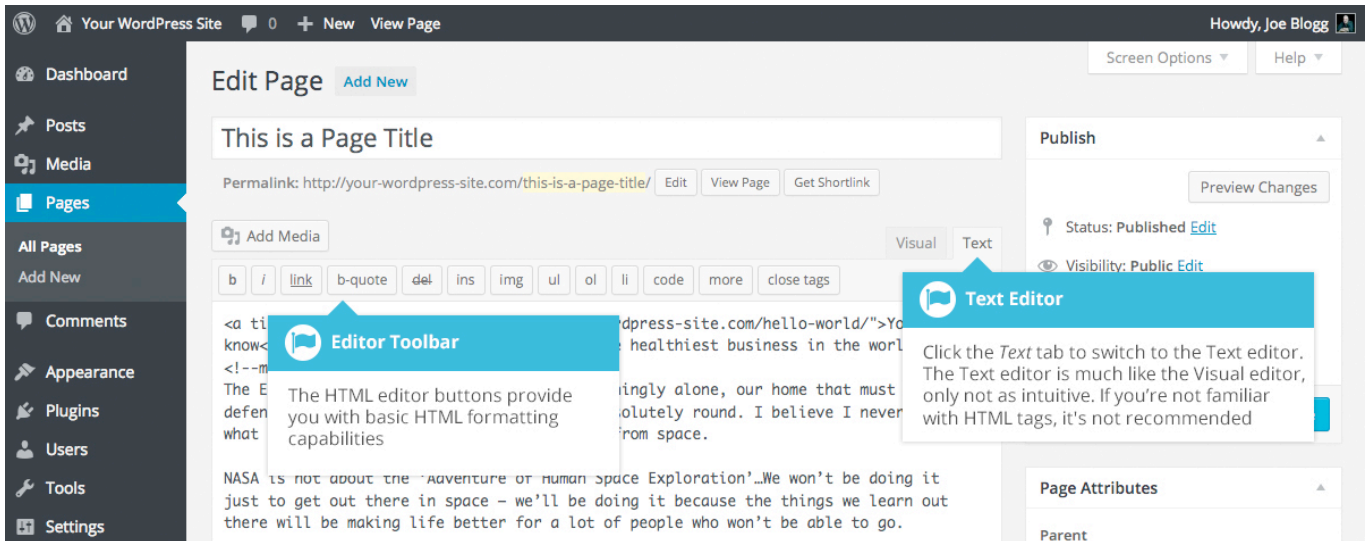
Your WordPress Site 0 New View Page

Howdy, Joe Blogg

Screen Options ▾ Help ▾

Dashboard

Posts

Media

Pages

All Pages

Add New

Comments

Appearance

Plugins

Users

Tools

Settings

Edit Page Add New

This is a Page Title

Permalink: http://your-wordpress-site.com/this-is-a-page-title/ Edit View Page Get Shortlink

Add Media

Visual Text

b i link b-quote del ins img ul ol li code more close tags

<a ti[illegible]rdpress-site.com/hello-world/">Yo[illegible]
know<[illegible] healthiest business in the worl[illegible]
<!--m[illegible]
The E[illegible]ingly alone, our home that must
defen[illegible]solutely round. I believe I never
what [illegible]from space.

NASA is not about the 'Adventure of Human Space Exploration'…We won't be doing it just to get out there in space – we'll be doing it because the things we learn out there will be making life better for a lot of people who won't be able to go.

Editor Toolbar

The HTML editor buttons provide you with basic HTML formatting capabilities

Text Editor

Click the Text tab to switch to the Text editor. The Text editor is much like the Visual editor, only not as intuitive. If you're not familiar with HTML tags, it's not recommended

Publish

Preview Changes

Status: Published Edit

Visibility: Public Edit

Page Attributes

Parent